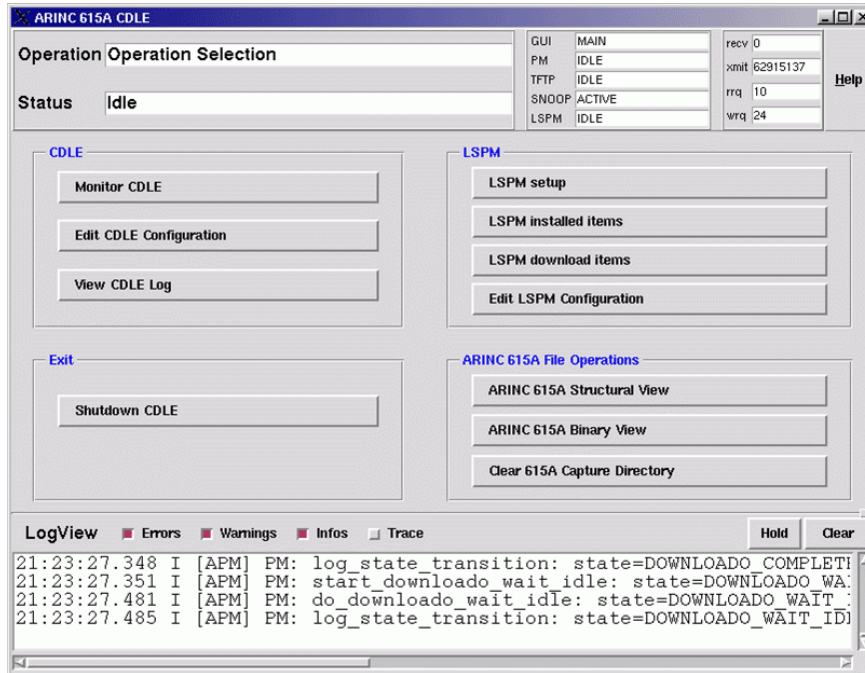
ARINC 615A CDLE

Operation Operation Selection

Status Idle

| GUI | MAIN |
|---|---|
| PM | IDLE |
| TFTP | IDLE |
| SNOOP | ACTIVE |
| LSPM | IDLE |

| recv | 0 |
|---|---|
| xmit | 62915137 |
| rrq | 10 |
| wrq | 24 |

Help

CDLE

Monitor CDLE

Edit CDLE Configuration

View CDLE Log

LSPM

LSPM setup

LSPM installed items

LSPM download items

Edit LSPM Configuration

Exit

Shutdown CDLE

ARINC 615A File Operations

ARINC 615A Structural View

ARINC 615A Binary View

Clear 615A Capture Directory

LogView Errors Warnings Infos Trace

Hold Clear

21:23:27.348 I [APM] PM: log_state_transition: state=DOWNLOADO_COMPLET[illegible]
21:23:27.351 I [APM] PM: start_downloado_wait_idle: state=DOWNLOADO_WA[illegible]
21:23:27.481 I [APM] PM: do_downloado_wait_idle: state=DOWNLOADO_WAIT_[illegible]
21:23:27.485 I [APM] PM: log_state_transition: state=DOWNLOADO_WAIT_ID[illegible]